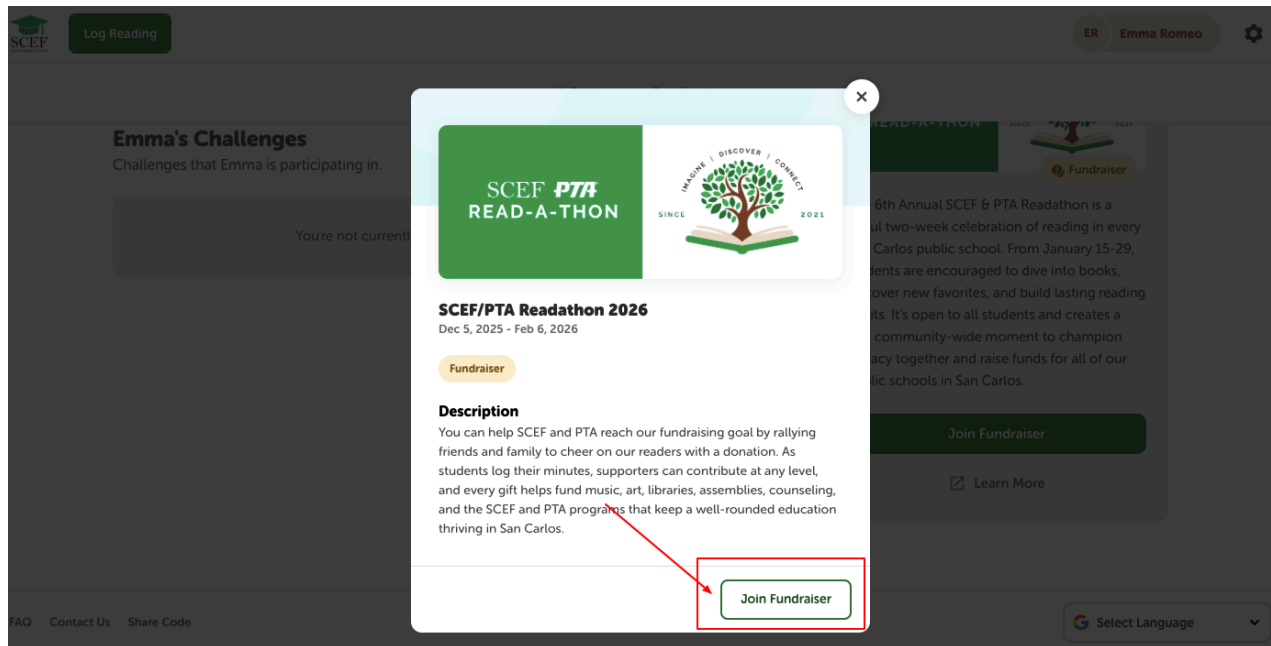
SCEF

Log Reading

ER Emma Romeo

Emma's Challenges

Challenges that Emma is participating in.

You're not currentl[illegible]

SCEF PTA READ-A-THON

IMAGINE DISCOVER CONNECT

SINCE 2021

SCEF/PTA Readathon 2026

Dec 5, 2025 - Feb 6, 2026

Fundraiser

Description

You can help SCEF and PTA reach our fundraising goal by rallying friends and family to cheer on our readers with a donation. As students log their minutes, supporters can contribute at any level, and every gift helps fund music, art, libraries, assemblies, counseling, and the SCEF and PTA programs that keep a well-rounded education thriving in San Carlos.

Join Fundraiser

Fundraiser

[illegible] 6th Annual SCEF & PTA Readathon is a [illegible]ul two-week celebration of reading in every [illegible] Carlos public school. From January 15-29, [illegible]dents are encouraged to dive into books, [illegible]over new favorites, and build lasting reading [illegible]ts. It's open to all students and creates a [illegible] community-wide moment to champion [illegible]acy together and raise funds for all of our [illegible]lic schools in San Carlos.

Join Fundraiser

Learn More

FAQ Contact Us Share Code

Select Language